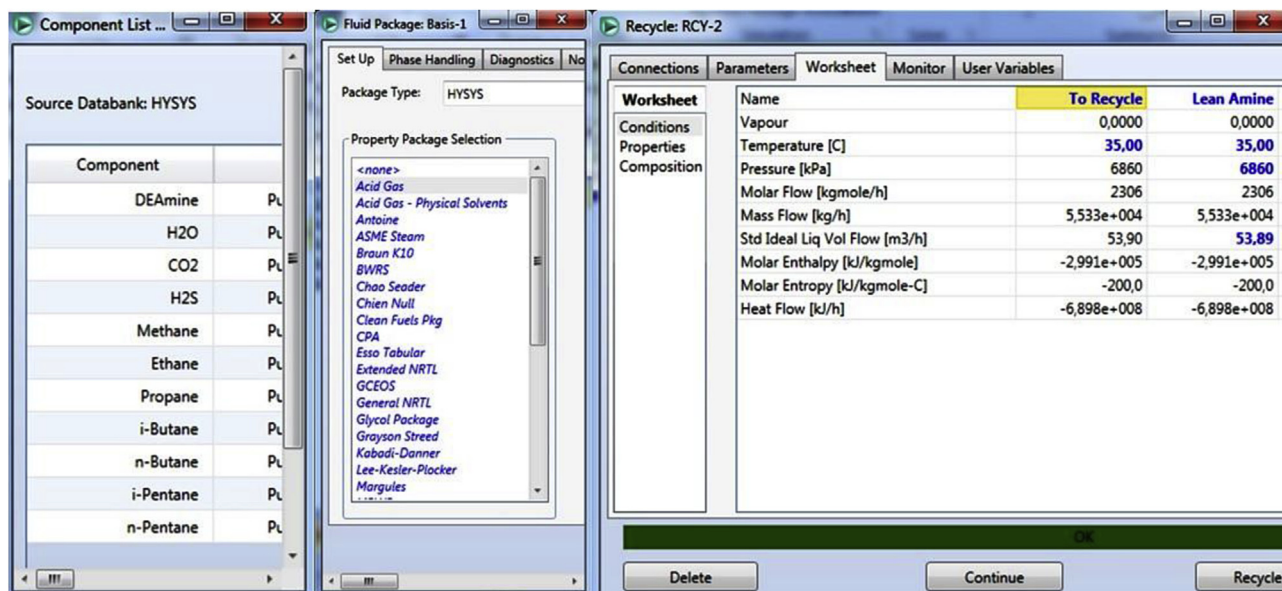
Component List ...

Source Databank: HYSYS

| Component | |
|---|---|
| DEAmine | Pu |
| H2O | Pu |
| CO2 | Pu |
| H2S | Pu |
| Methane | Pu |
| Ethane | Pu |
| Propane | Pu |
| i-Butane | Pu |
| n-Butane | Pu |
| i-Pentane | Pu |
| n-Pentane | Pu |

Fluid Package: Basis-1

Set Up | Phase Handling | Diagnostics | No

Package Type: HYSYS

Property Package Selection

<none>
Acid Gas
Acid Gas - Physical Solvents
Antoine
ASME Steam
Braun K10
BWRS
Chao Seader
Chien Null
Clean Fuels Pkg
CPA
Esso Tabular
Extended NRTL
GCEOS
General NRTL
Glycol Package
Grayson Streed
Kabadi-Danner
Lee-Kesler-Plocker
Margules

Recycle: RCY-2

Connections | Parameters | Worksheet | Monitor | User Variables

Worksheet
Conditions
Properties
Composition

| Name | To Recycle | Lean Amine |
|---|---|---|
| Vapour | 0,0000 | 0,0000 |
| Temperature [C] | 35,00 | 35,00 |
| Pressure [kPa] | 6860 | 6860 |
| Molar Flow [kgmole/h] | 2306 | 2306 |
| Mass Flow [kg/h] | 5,533e+004 | 5,533e+004 |
| Std Ideal Liq Vol Flow [m3/h] | 53,90 | 53,89 |
| Molar Enthalpy [kJ/kgmole] | -2,991e+005 | -2,991e+005 |
| Molar Entropy [kJ/kgmole-C] | -200,0 | -200,0 |
| Heat Flow [kJ/h] | -6,898e+008 | -6,898e+008 |

OK

Delete | Continue | Recycle